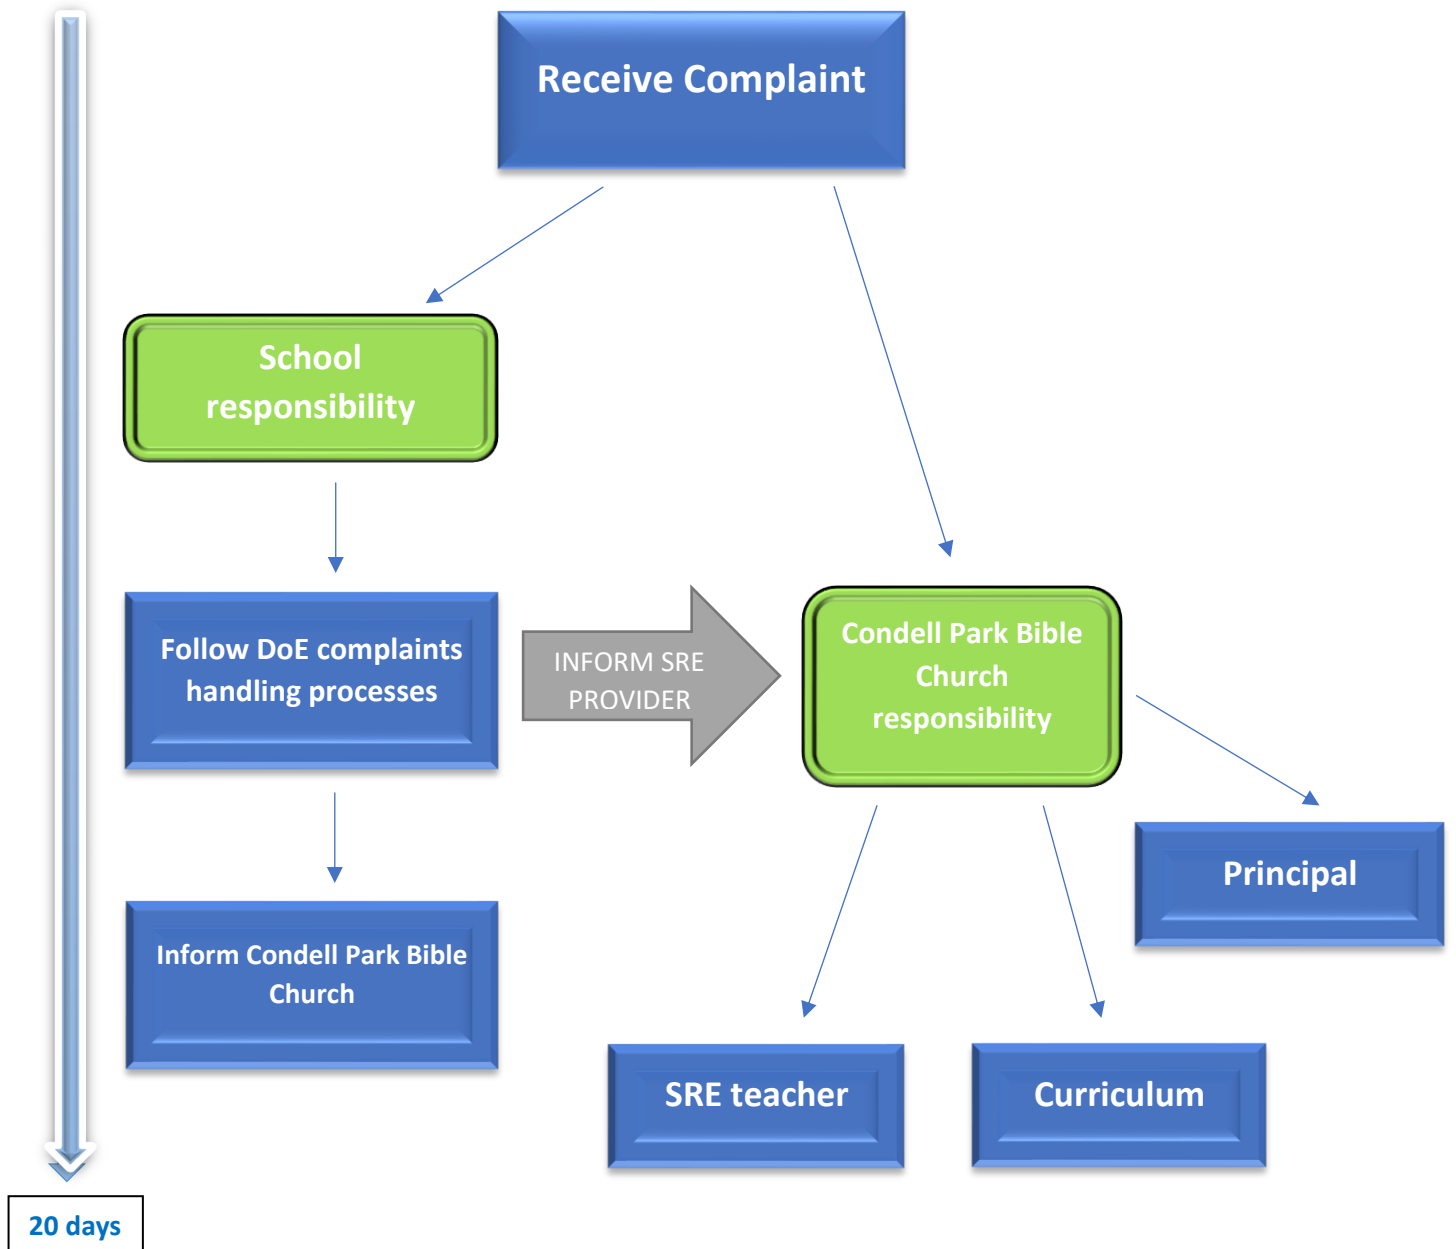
Receive Complaint

School responsibility

Follow DoE complaints handling processes

INFORM SRE PROVIDER

Condell Park Bible Church responsibility

Inform Condell Park Bible Church

Principal

SRE teacher

Curriculum

20 days